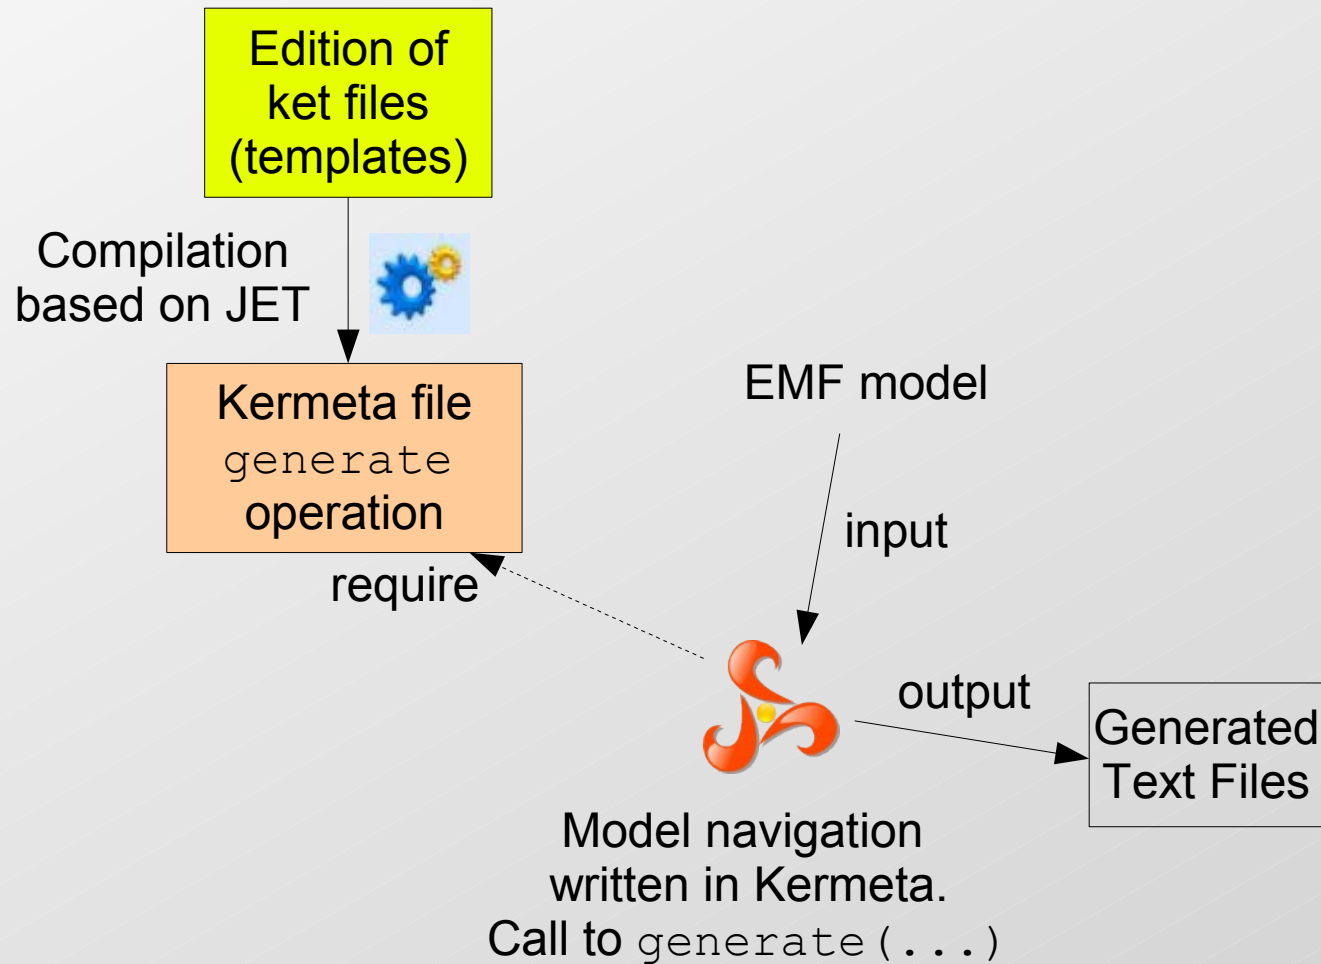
Edition of ket files (templates)

Compilation based on JET

Kermeta file generate operation

EMF model

input

require

output

Generated Text Files

Model navigation written in Kermeta. Call to generate(...)